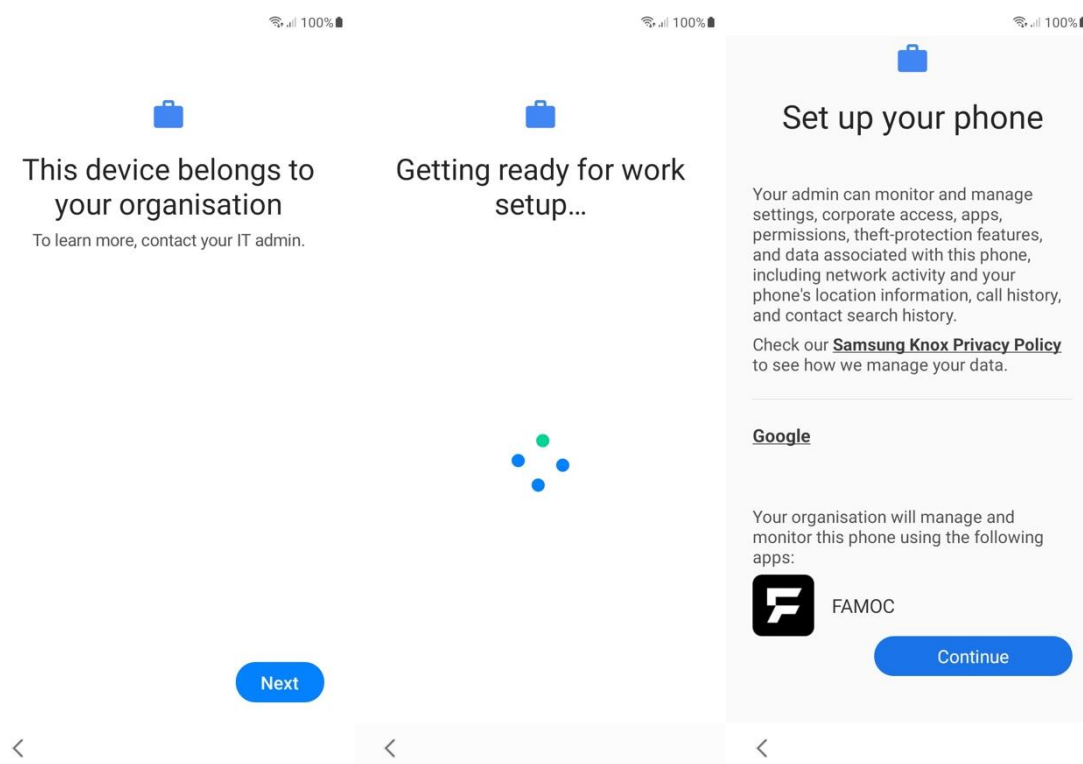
100%

This device belongs to your organisation

To learn more, contact your IT admin.

Next

<

100%

Getting ready for work setup...

<

100%

Set up your phone

Your admin can monitor and manage settings, corporate access, apps, permissions, theft-protection features, and data associated with this phone, including network activity and your phone's location information, call history, and contact search history.

Check our Samsung Knox Privacy Policy to see how we manage your data.

Google

Your organisation will manage and monitor this phone using the following apps:

FAMOC

Continue

<